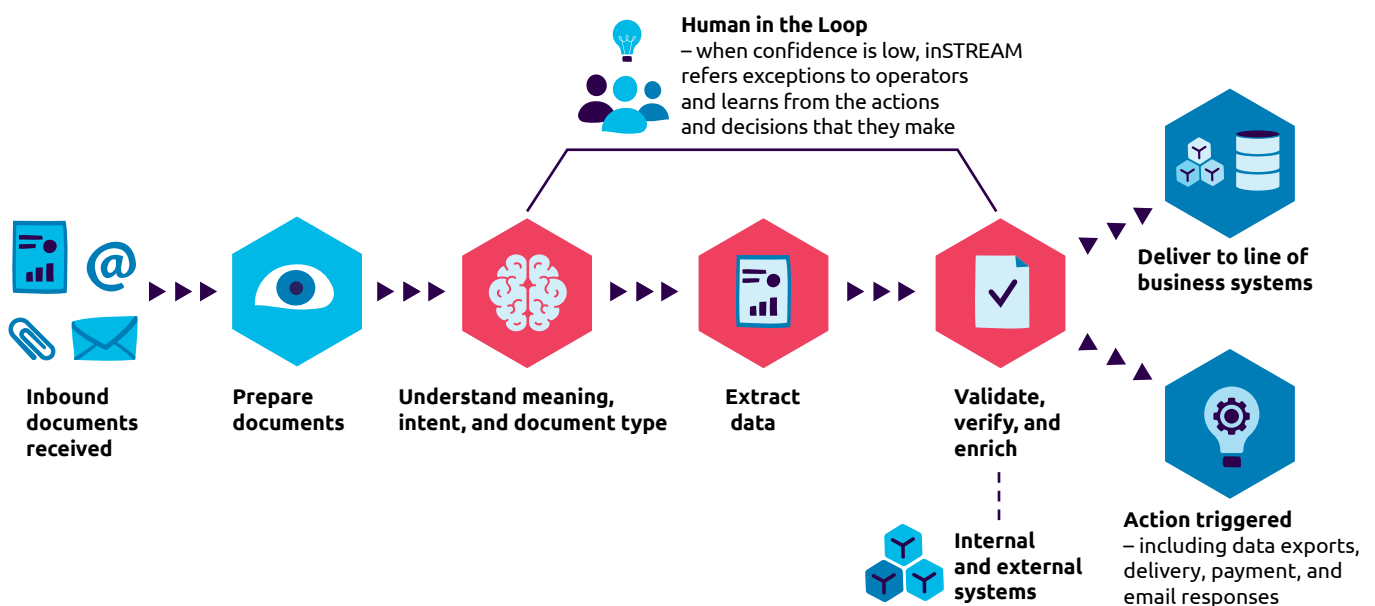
Human in the Loop
– when confidence is low, inSTREAM refers exceptions to operators and learns from the actions and decisions that they make

Inbound documents received

Prepare documents

Understand meaning, intent, and document type

Extract data

Validate, verify, and enrich

Deliver to line of business systems

Action triggered
– including data exports, delivery, payment, and email responses

Internal and external systems